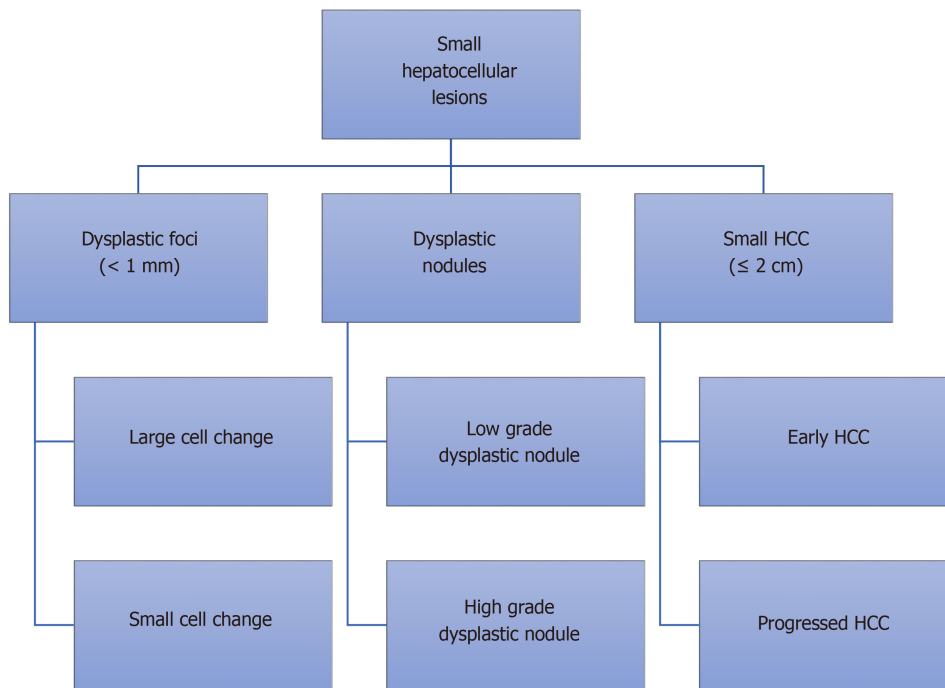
Small hepatocellular lesions

Dysplastic foci (< 1 mm)

Large cell change

Small cell change

Dysplastic nodules

Low grade dysplastic nodule

High grade dysplastic nodule

Small HCC ($\leq$ 2 cm)

Early HCC

Progressed HCC